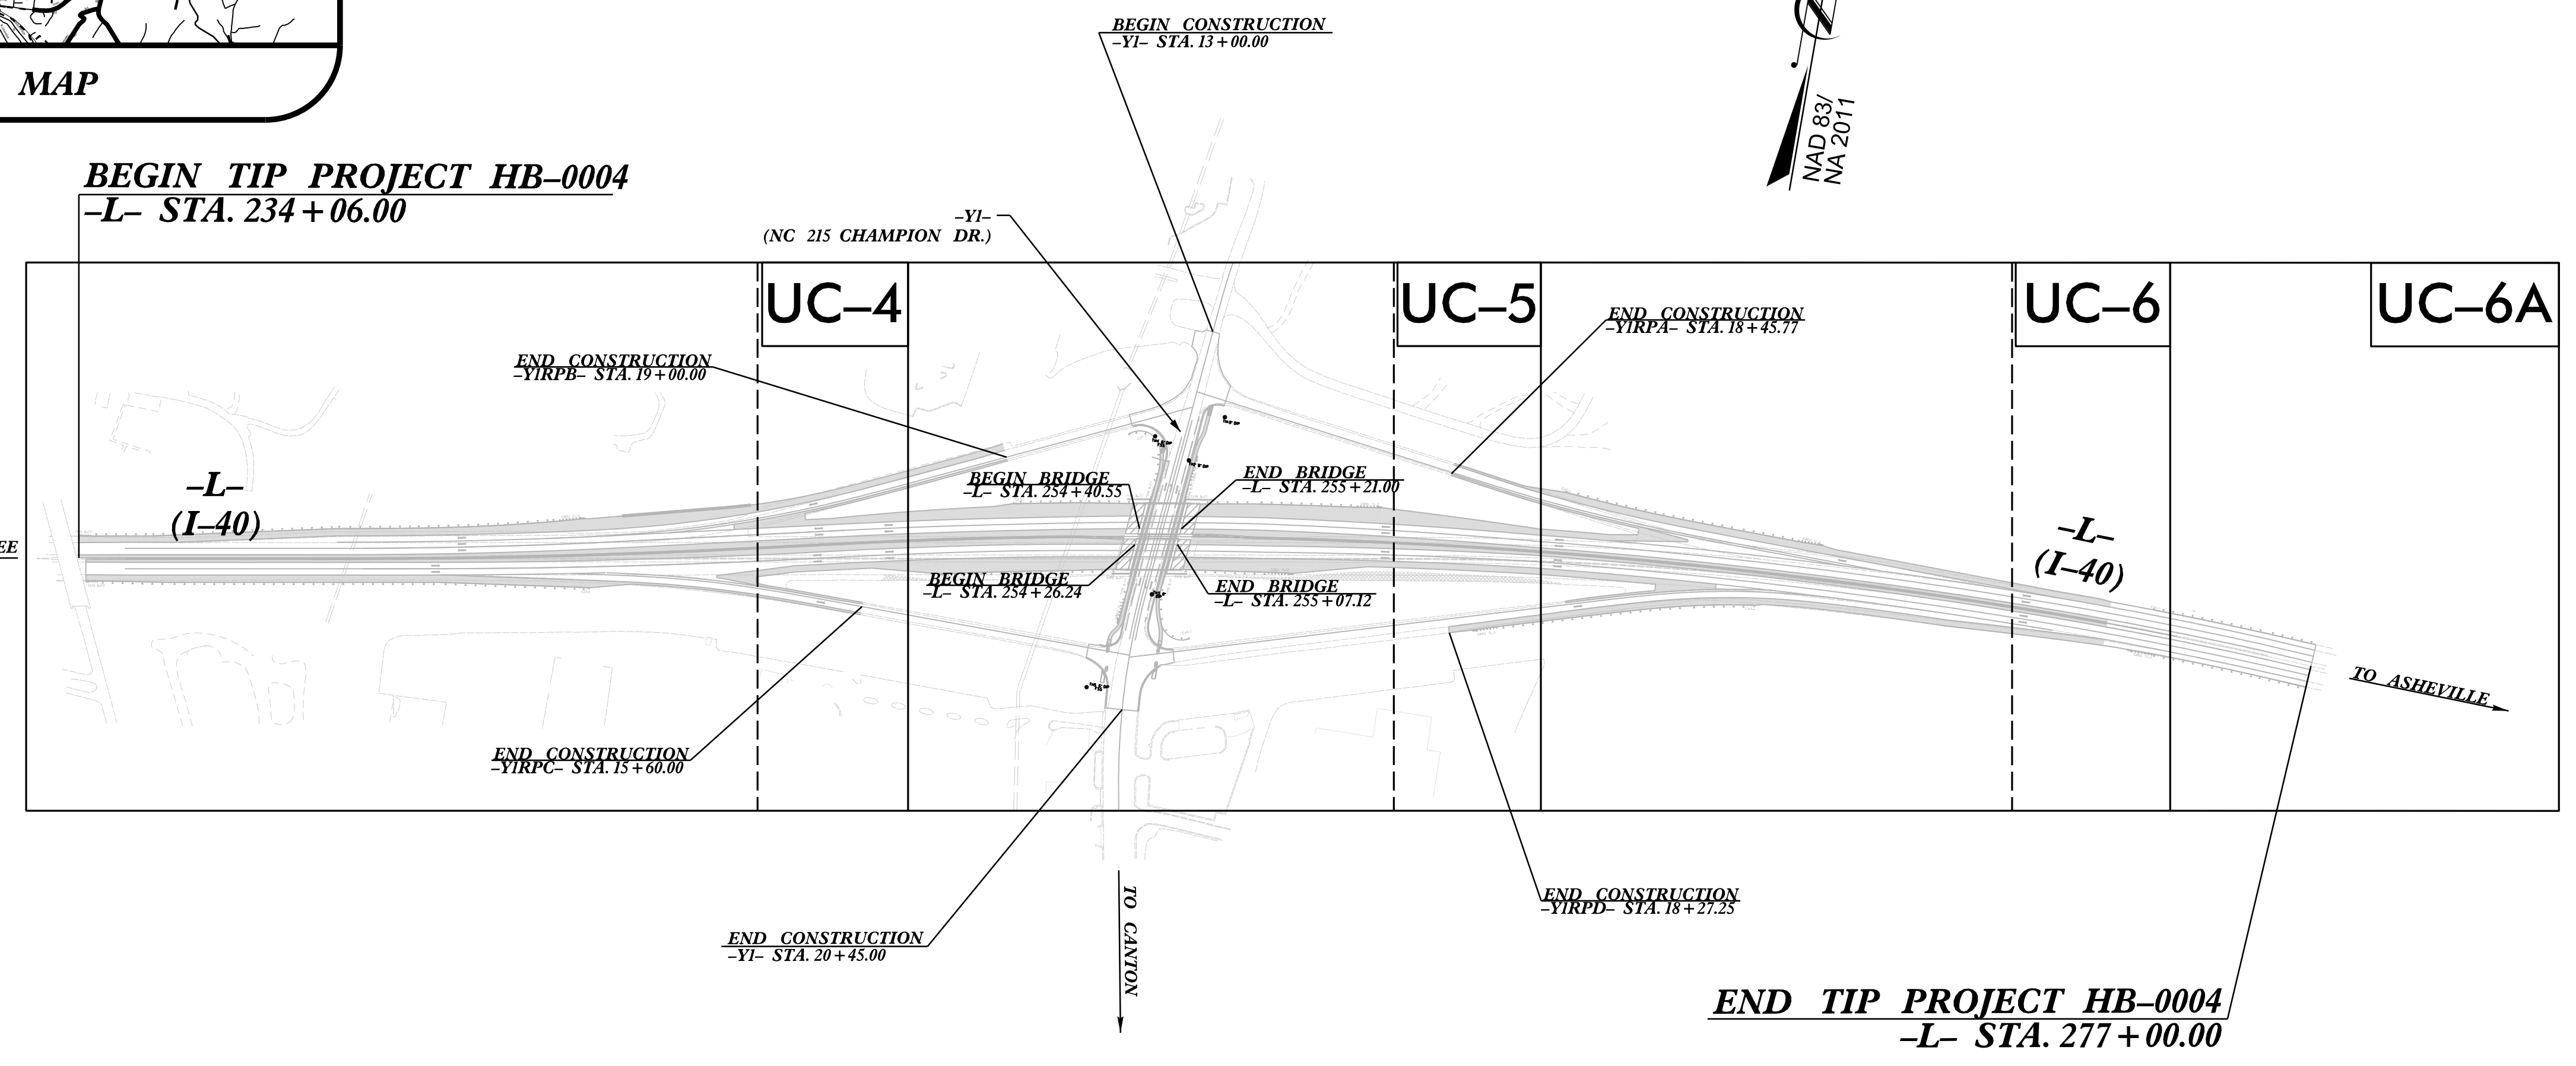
MAP

BEGIN CONSTRUCTION
–Y1– STA. 13+00.00

NAD 83/
NA 2011

BEGIN TIP PROJECT HB–0004
–L– STA. 234+06.00

–Y1–
(NC 215 CHAMPION DR.)

UC–4

UC–5

UC–6

UC–6A

END CONSTRUCTION
–Y1RPA– STA. 18+45.77

END CONSTRUCTION
–Y1RPB– STA. 19+00.00

BEGIN BRIDGE
–L– STA. 254+40.55

END BRIDGE
–L– STA. 255+21.00

–L–
(I–40)

EE

BEGIN BRIDGE
–L– STA. 254+26.24

END BRIDGE
–L– STA. 255+07.12

–L–
(I–40)

TO ASHEVILLE

END CONSTRUCTION
–Y1RPC– STA. 15+60.00

TO CANTON

END CONSTRUCTION
–Y1RPD– STA. 18+27.25

END CONSTRUCTION
–Y1– STA. 20+45.00

END TIP PROJECT HB–0004
–L– STA. 277+00.00